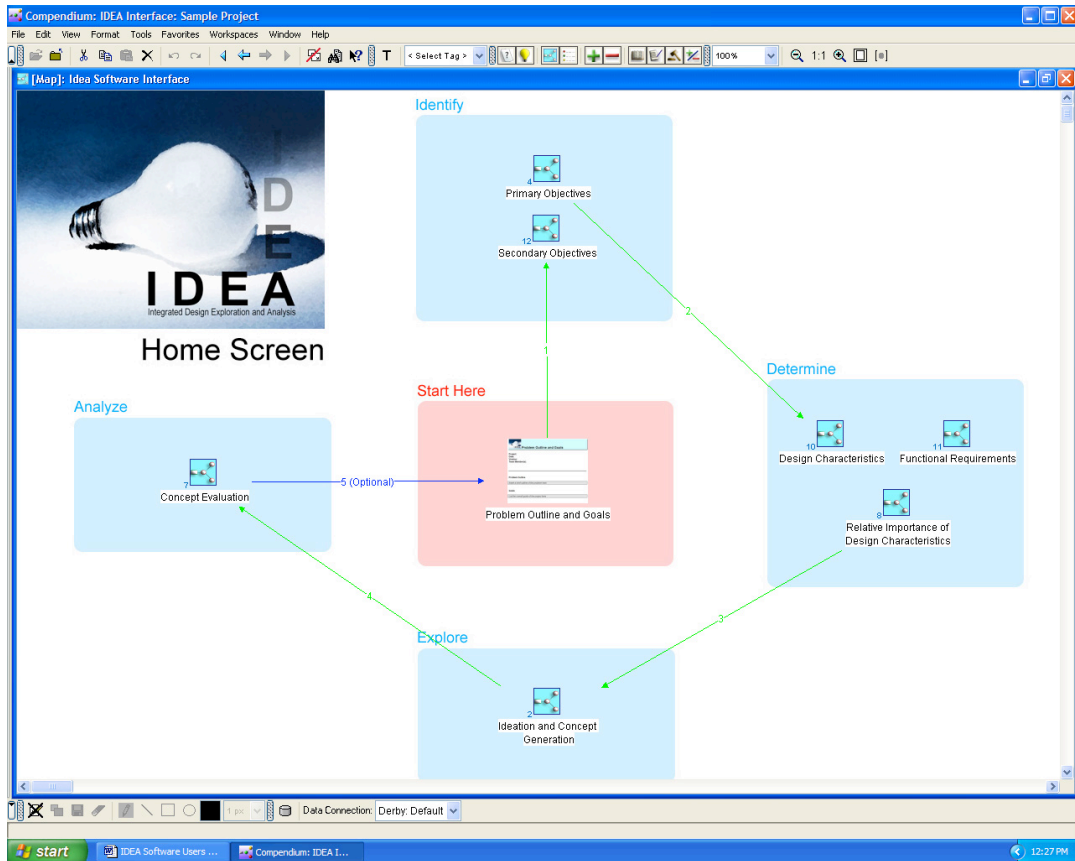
Compendium: IDEA Interface: Sample Project

File Edit View Format Tools Favorites Workspaces Window Help

< Select Tag > 100% 1:1

[Map]: Idea Software Interface

IDE
IDEA
Integrated Design Exploration and Analysis

Home Screen

Identify

4
Primary Objectives

12
Secondary Objectives

2

1

Determine

10
Design Characteristics

11
Functional Requirements

8
Relative Importance of Design Characteristics

Start Here

Problem Outline and Goals

Problem Outline and Goals

Analyze

7
Concept Evaluation

5 (Optional)

4

3

Explore

2
Ideation and Concept Generation

1 px

Data Connection: Derby: Default

start IDEA Software Users ... Compendium: IDEA I... 12:27 PM